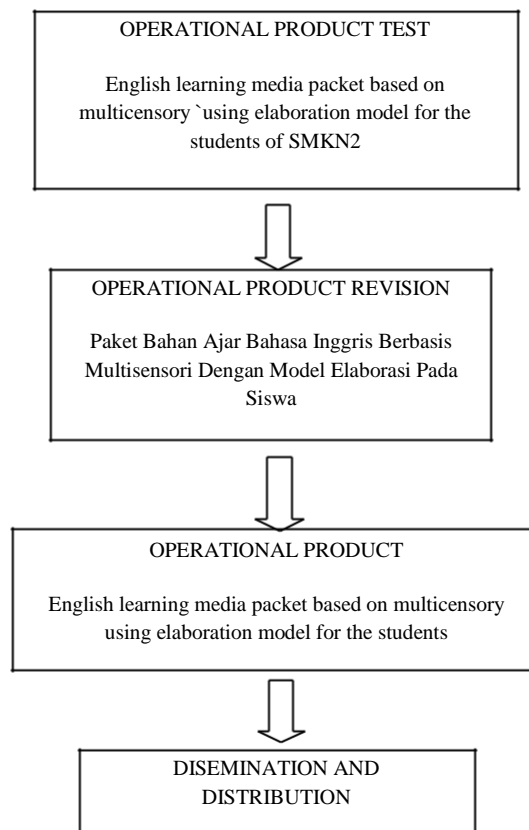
OPERATIONAL PRODUCT TEST

English learning media packet based on multicensory `using elaboration model for the students of SMKN2

OPERATIONAL PRODUCT REVISION

Paket Bahan Ajar Bahasa Inggris Berbasis Multisensori Dengan Model Elaborasi Pada Siswa

OPERATIONAL PRODUCT

English learning media packet based on multicensory using elaboration model for the students

DISEMINATION AND DISTRIBUTION